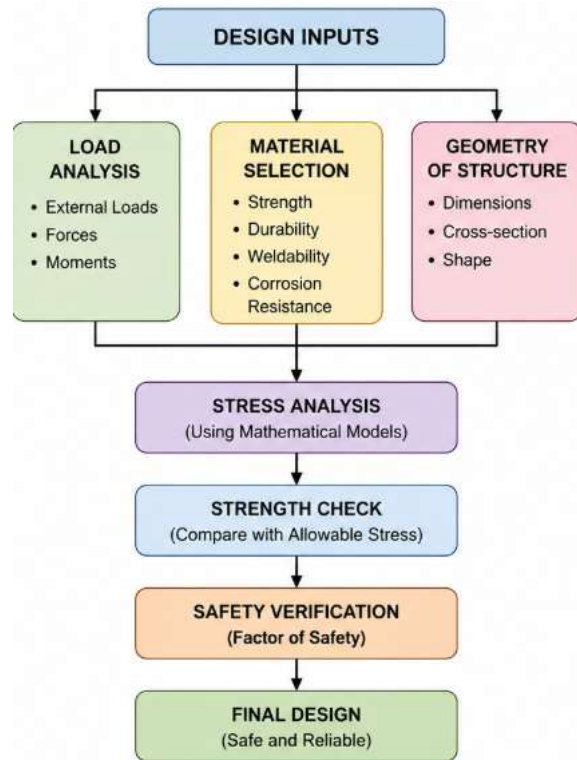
DESIGN INPUTS

LOAD ANALYSIS
• External Loads
• Forces
• Moments

MATERIAL SELECTION
• Strength
• Durability
• Weldability
• Corrosion Resistance

GEOMETRY OF STRUCTURE
• Dimensions
• Cross-section
• Shape

STRESS ANALYSIS
(Using Mathematical Models)

STRENGTH CHECK
(Compare with Allowable Stress)

SAFETY VERIFICATION
(Factor of Safety)

FINAL DESIGN
(Safe and Reliable)